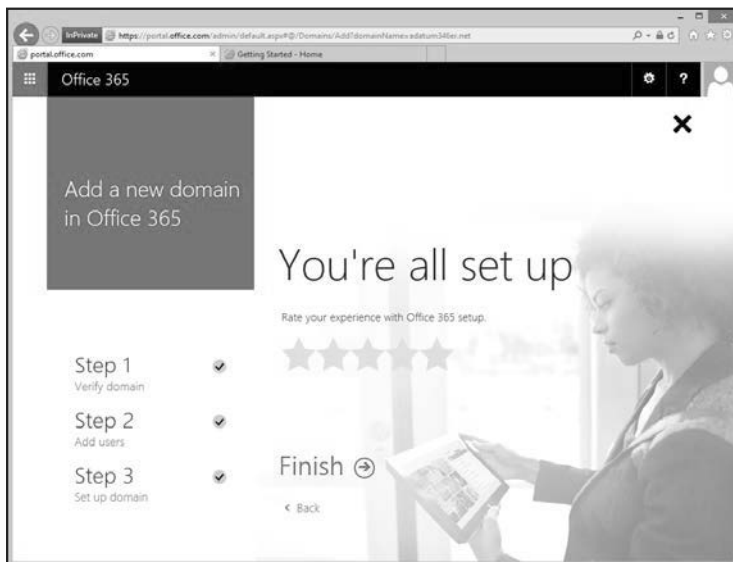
InPrivate https://portal.office.com/admin/default.aspx#@/Domains/Add?domainName=adatum346er.net

portal.office.com

Getting Started - Home

Office 365

?

×

Add a new domain in Office 365

You're all set up

Rate your experience with Office 365 setup.

Step 1
Verify domain

Step 2
Add users

Step 3
Set up domain

Finish

< Back